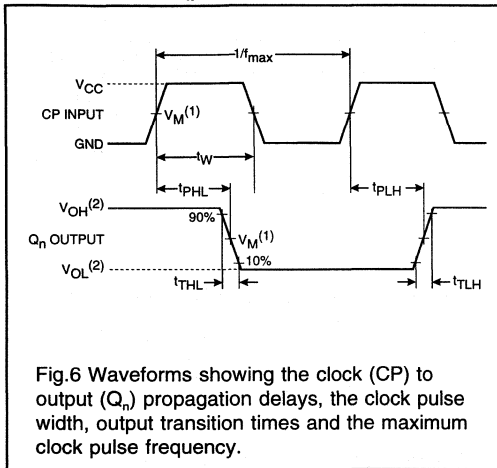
$1/f_{max}$

$V_{CC}$

CP INPUT

$V_M^{(1)}$

GND

$t_W$

$t_{PHL}$

$t_{PLH}$

$V_{OH}^{(2)}$

90%

$Q_n$ OUTPUT

$V_M^{(1)}$

$V_{OL}^{(2)}$

10%

$t_{THL}$

$t_{TLH}$

Fig.6 Waveforms showing the clock (CP) to output ($Q_n$) propagation delays, the clock pulse width, output transition times and the maximum clock pulse frequency.